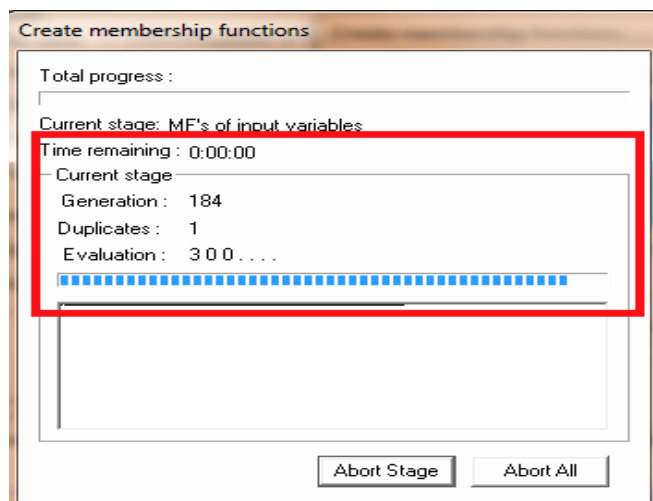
Create membership functions

Total progress :

Current stage: MF's of input variables

Time remaining : 0:00:00

Current stage

Generation : 184

Duplicates : 1

Evaluation : 3 0 0 . . . .

Abort Stage

Abort All